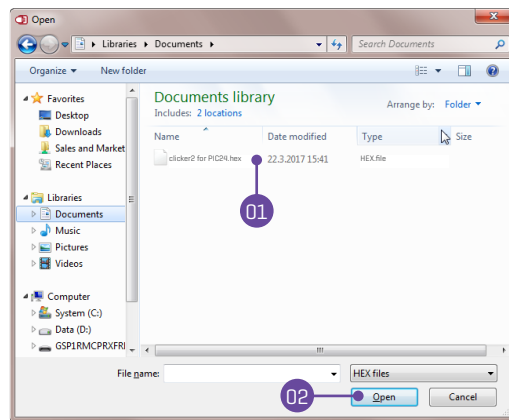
Open

Libraries ▸ Documents ▸

Search Documents

Organize ▾ New folder

Favorites
Desktop
Downloads
Sales and Market
Recent Places

Libraries
Documents
Music
Pictures
Videos

Computer
System (C:)
Data (D:)
GSP1RMCPRXFRI

Documents library
Includes: 2 locations

Arrange by: Folder ▾

| Name | Date modified | Type | Size |
|---|---|---|---|
| clicker2 for PIC24.hex | 22.3.2017 15:41 | HEX file | |

01

File name:

HEX files

02

Open

Cancel